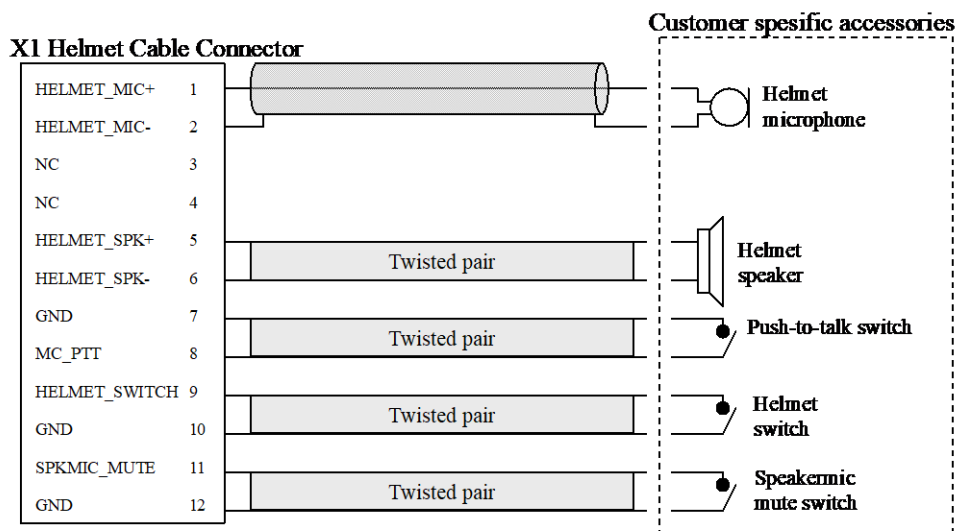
Customer spesific accessories

X1 Helmet Cable Connector

HELMET_MIC+ 1
HELMET_MIC- 2
NC 3
NC 4
HELMET_SPK+ 5
HELMET_SPK- 6
GND 7
MC_PTT 8
HELMET_SWITCH 9
GND 10
SPKMIC_MUTE 11
GND 12

Helmet microphone

Twisted pair

Helmet speaker

Twisted pair

Push-to-talk switch

Twisted pair

Helmet switch

Twisted pair

Speakermic mute switch